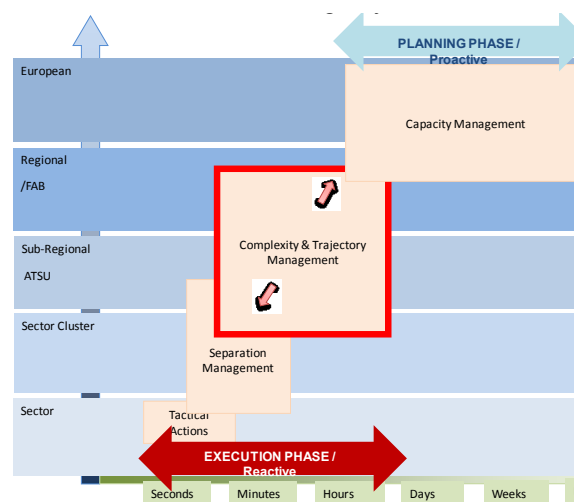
PLANNING PHASE / Proactive

European

Capacity Management

Regional /FAB

Sub-Regional ATSU

Complexity & Trajectory Management

Sector Cluster

Separation Management

Sector

Tactical Actions

EXECUTION PHASE / Reactive

Seconds

Minutes

Hours

Days

Weeks